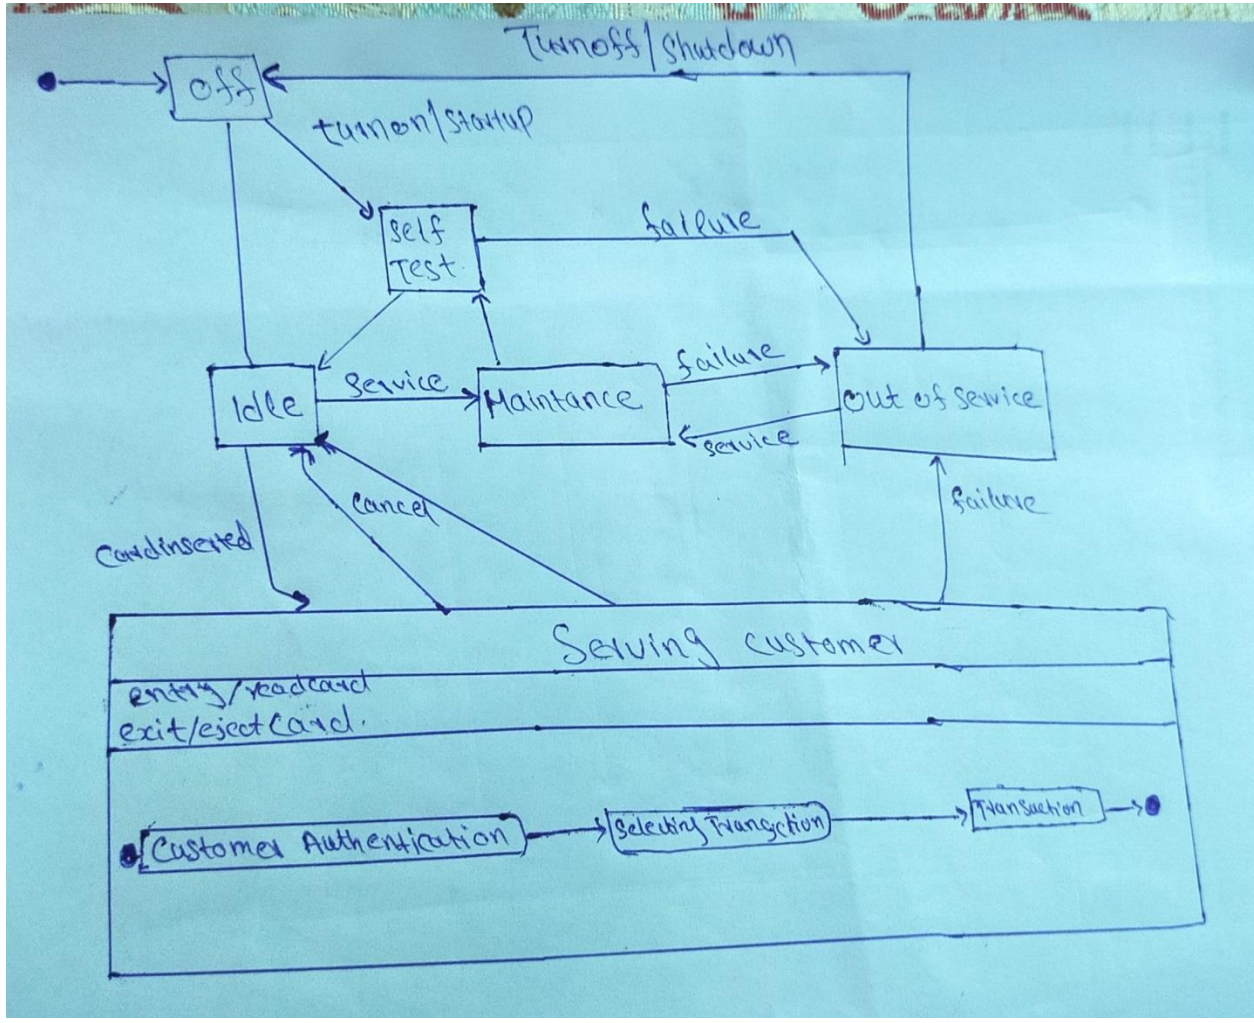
Turnoff | Shutdown

Off

turnon | startup

Self Test

failure

Idle

Service

Maintance

failure

Out of Service

service

cancel

failure

Cardinserted

Serving customer

entry / readcard
exit / eject card.

Customer Authentication

Selecting Trangection

Transaction